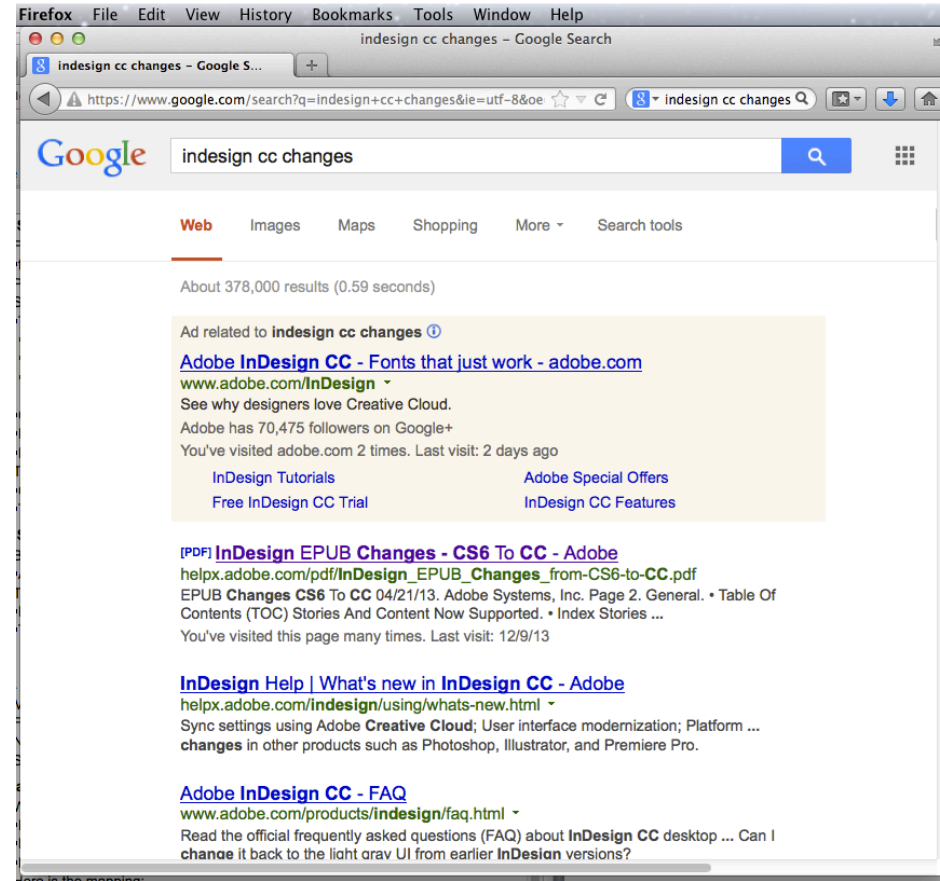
Firefox File Edit View History Bookmarks Tools Window Help

indesign cc changes – Google Search

indesign cc changes – Google S...

https://www.google.com/search?q=indesign+cc+changes&ie=utf-8&oe

indesign cc changes

Google

indesign cc changes

Web Images Maps Shopping More Search tools

About 378,000 results (0.59 seconds)

Ad related to **indesign cc changes**

Adobe InDesign CC - Fonts that just work - adobe.com
www.adobe.com/InDesign
See why designers love Creative Cloud.
Adobe has 70,475 followers on Google+
You've visited adobe.com 2 times. Last visit: 2 days ago

InDesign Tutorials
Free InDesign CC Trial
Adobe Special Offers
InDesign CC Features

[PDF] InDesign EPUB Changes - CS6 To CC - Adobe
helpx.adobe.com/pdf/InDesign_EPUB_Changes_from-CS6-to-CC.pdf
EPUB Changes CS6 To CC 04/21/13. Adobe Systems, Inc. Page 2. General. • Table Of Contents (TOC) Stories And Content Now Supported. • Index Stories ...
You've visited this page many times. Last visit: 12/9/13

InDesign Help | What's new in InDesign CC - Adobe
helpx.adobe.com/indesign/using/whats-new.html
Sync settings using Adobe Creative Cloud; User interface modernization; Platform ... changes in other products such as Photoshop, Illustrator, and Premiere Pro.

Adobe InDesign CC - FAQ
www.adobe.com/products/indesign/faq.html
Read the official frequently asked questions (FAQ) about InDesign CC desktop ... Can I change it back to the light gray UI from earlier InDesign versions?